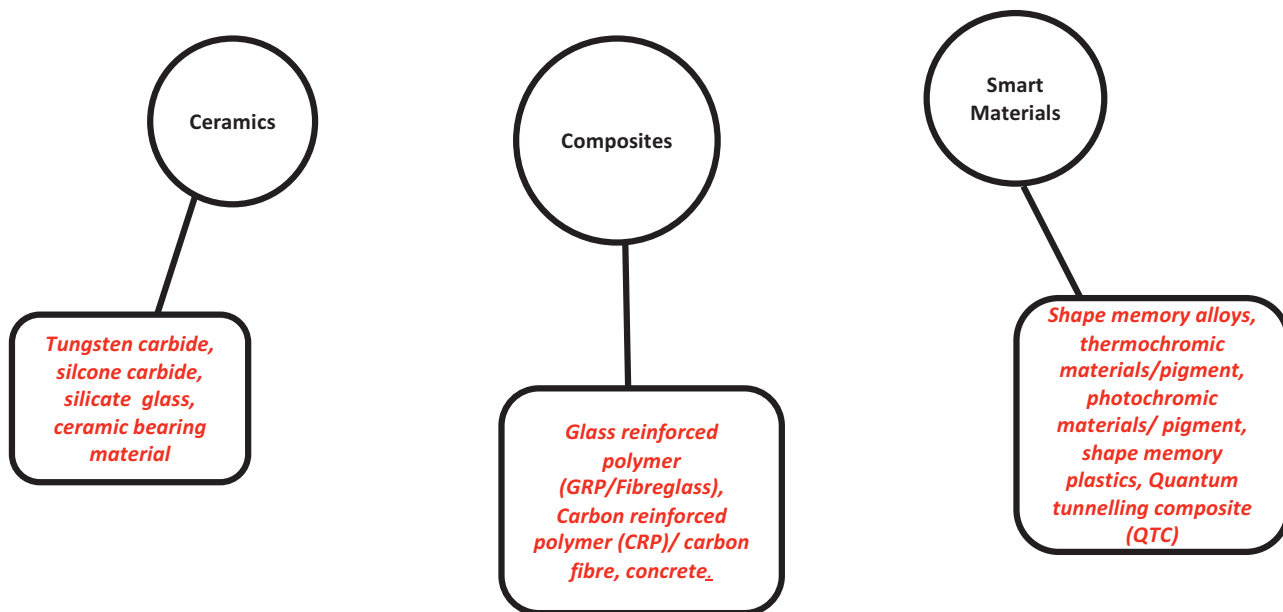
Ceramics

Tungsten carbide, silcone carbide, silicate glass, ceramic bearing material

Composites

Glass reinforced polymer (GRP/Fibreglass), Carbon reinforced polymer (CRP)/ carbon fibre, concrete.

Smart Materials

Shape memory alloys, thermochromic materials/pigment, photochromic materials/ pigment, shape memory plastics, Quantum tunnelling composite (QTC)